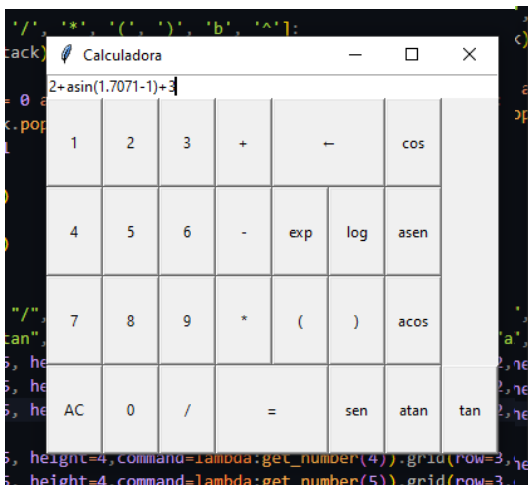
'/', '*', '(', ')', 'b', '^']:
tack)
= 0 a
x.pop
1
)
)
"/",
tan",
5, he
5, he
5, he
5, height=4,command=lambda:get_number(4)).grid(row=3,
5, height=4,command=lambda:get_number(5)).grid(row=3,

Calculadora

2+asin(1.7071-1)+3

| 1 | 2 | 3 | + | ← | cos | |
|---|---|---|---|---|---|---|
| 4 | 5 | 6 | - | exp | log | asen |
| 7 | 8 | 9 | * | ( | ) | acos |
| AC | 0 | / | = | sen | atan | tan |